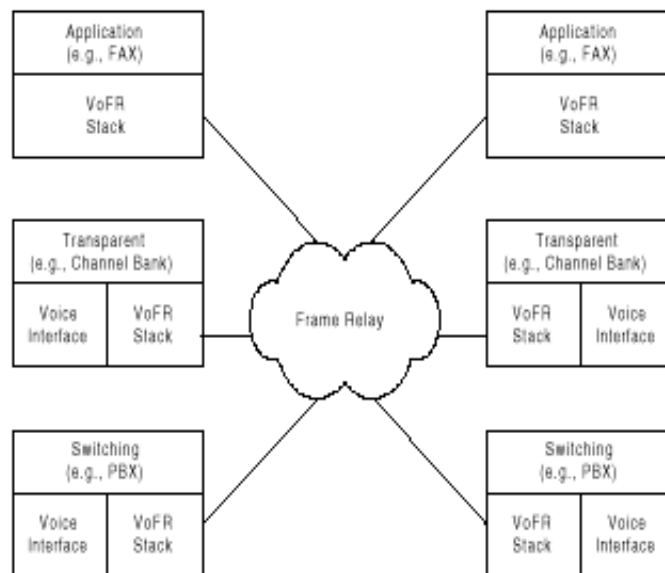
Application
(e.g., FAX)

VoFR
Stack

Application
(e.g., FAX)

VoFR
Stack

Transparent
(e.g., Channel Bank)

Voice
Interface

VoFR
Stack

Frame Relay

Transparent
(e.g., Channel Bank)

VoFR
Stack

Voice
Interface

Switching
(e.g., PBX)

Voice
Interface

VoFR
Stack

Switching
(e.g., PBX)

VoFR
Stack

Voice
Interface